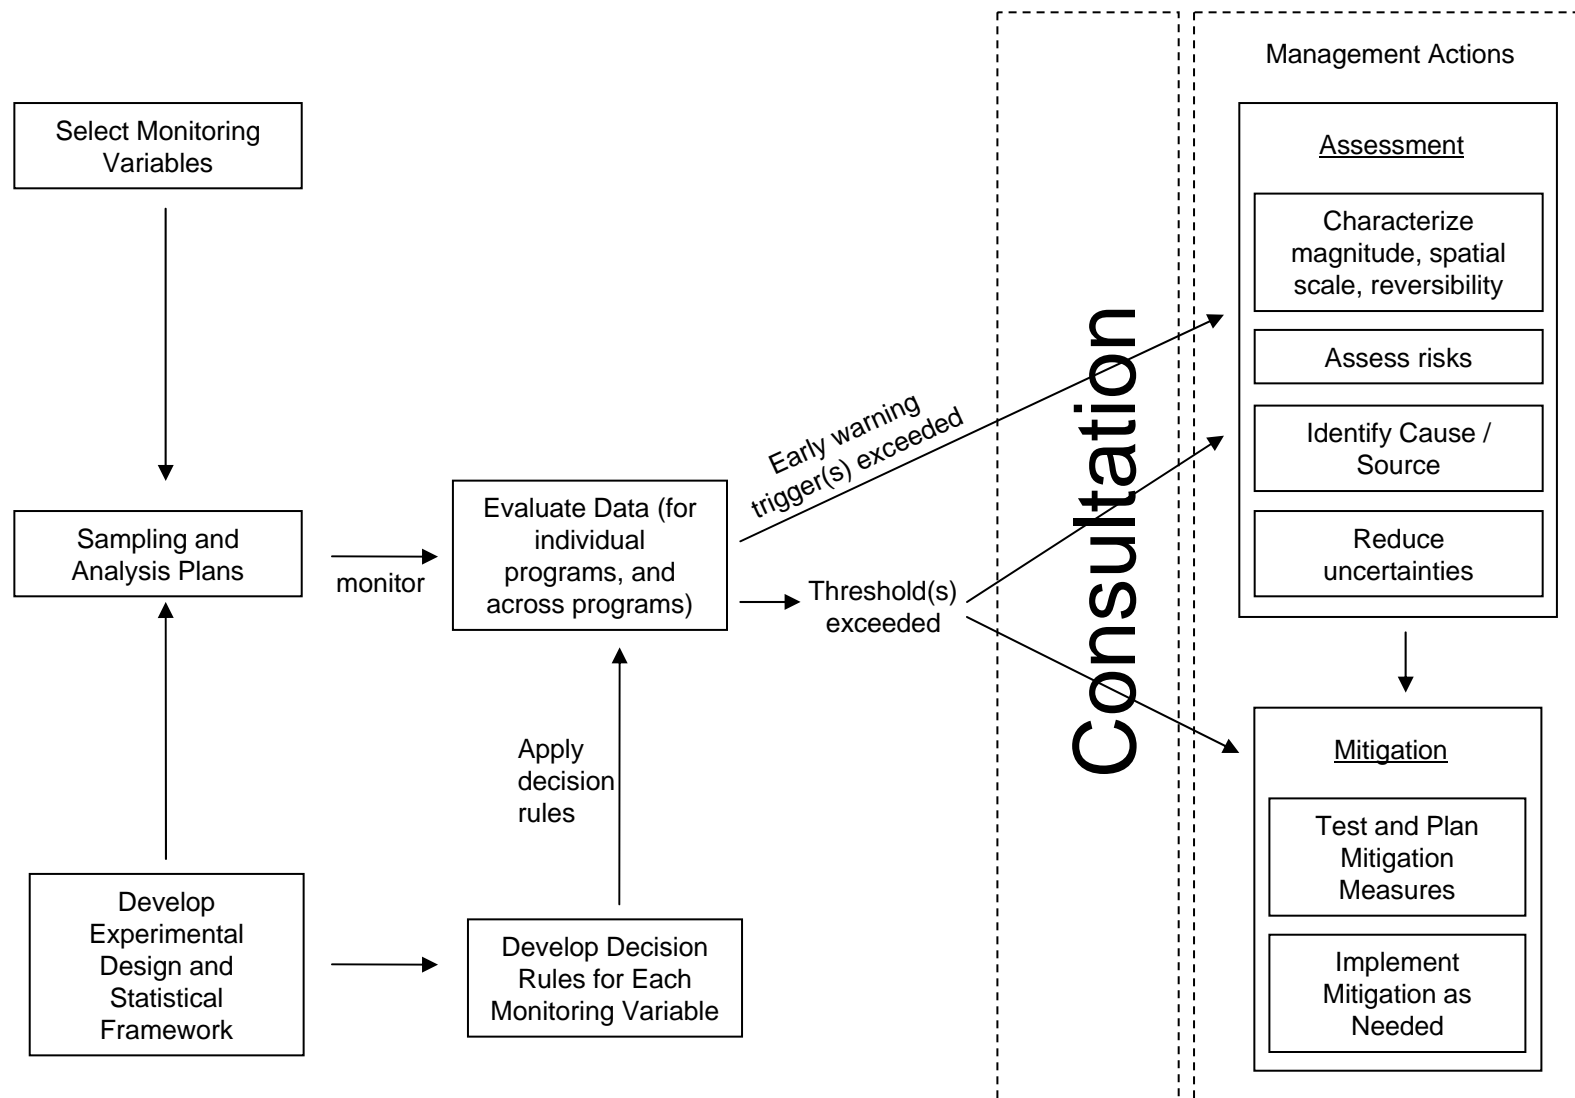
Select Monitoring Variables

Sampling and Analysis Plans

monitor

Evaluate Data (for individual programs, and across programs)

Early warning trigger(s) exceeded

Threshold(s) exceeded

Apply decision rules

Develop Experimental Design and Statistical Framework

Develop Decision Rules for Each Monitoring Variable

Consultation

Management Actions

Assessment

Characterize magnitude, spatial scale, reversibility

Assess risks

Identify Cause / Source

Reduce uncertainties

Mitigation

Test and Plan Mitigation Measures

Implement Mitigation as Needed